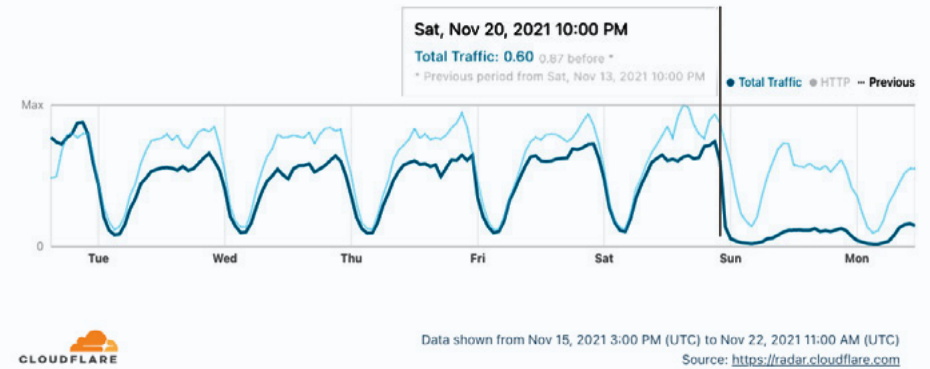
Sat, Nov 20, 2021 10:00 PM

Total Traffic: 0.60 0.87 before *

* Previous period from Sat, Nov 13, 2021 10:00 PM

Total Traffic HTTP -- Previous

Max

0

Tue Wed Thu Fri Sat Sun Mon

CLOUDFLARE

Data shown from Nov 15, 2021 3:00 PM (UTC) to Nov 22, 2021 11:00 AM (UTC)

Source: https://radar.cloudflare.com